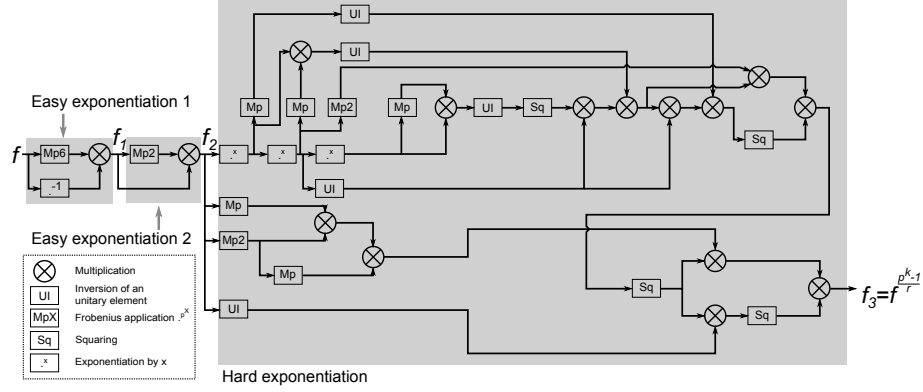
Easy exponentiation 1

$f$

Mp6

$.^{-1}$

$f_1$

Mp2

$f_2$

Easy exponentiation 2

$.^x$

$.^x$

$.^x$

Mp

Mp

Mp2

Mp

UI

UI

UI

Sq

Sq

UI

Mp

Mp2

Mp

UI

Sq

Sq

$f_3=f^{\frac{p^k-1}{r}}$

Hard exponentiation

Multiplication

UI Inversion of an unitary element

MpX Frobenius application $.^{p^x}$

Sq Squaring

$.^x$ Exponentiation by x